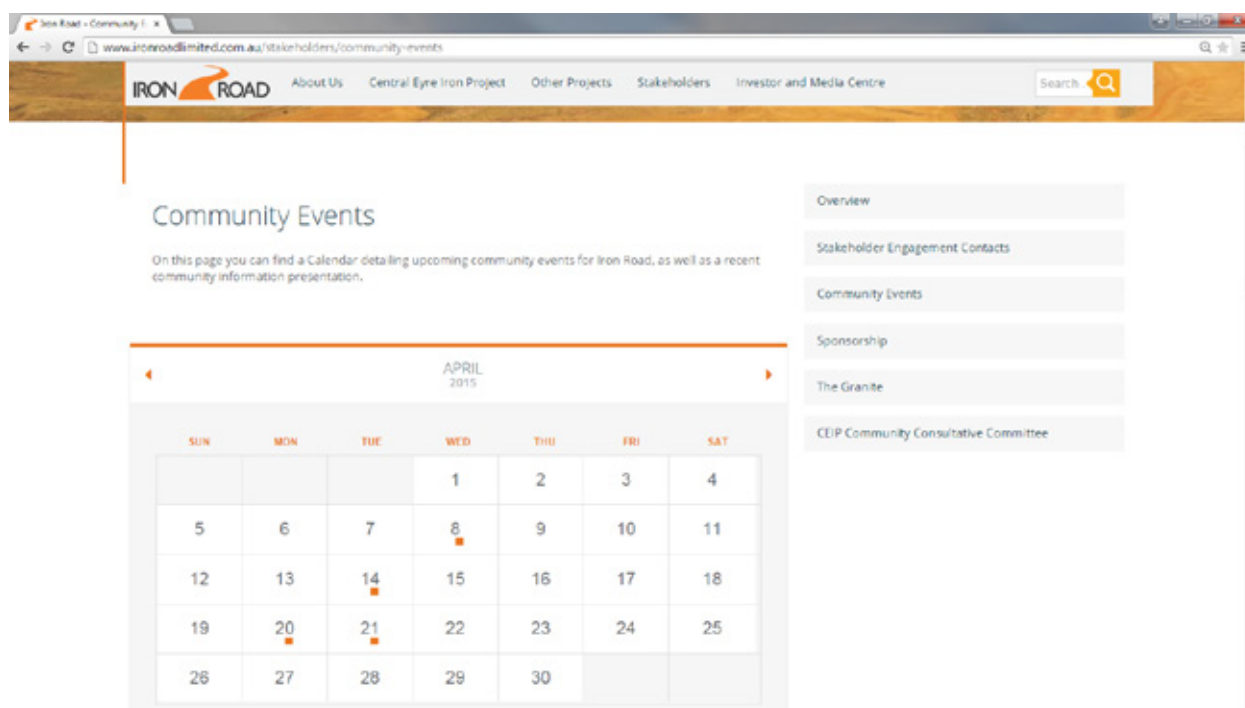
Iron Road » Community E ×

www.ironroadlimited.com.au/stakeholders/community-events

IRON ROAD

About Us Central Eyre Iron Project Other Projects Stakeholders Investor and Media Centre

Search

Community Events

On this page you can find a Calendar detailing upcoming community events for Iron Road, as well as a recent community information presentation.

APRIL
2015

| SUN | MON | TUE | WED | THU | FRI | SAT |
|---|---|---|---|---|---|---|
| | | | 1 | 2 | 3 | 4 |
| 5 | 6 | 7 | 8 | 9 | 10 | 11 |
| 12 | 13 | 14 | 15 | 16 | 17 | 18 |
| 19 | 20 | 21 | 22 | 23 | 24 | 25 |
| 26 | 27 | 28 | 29 | 30 | | |

Overview

Stakeholder Engagement Contacts

Community Events

Sponsorship

The Granite

CEIP Community Consultative Committee